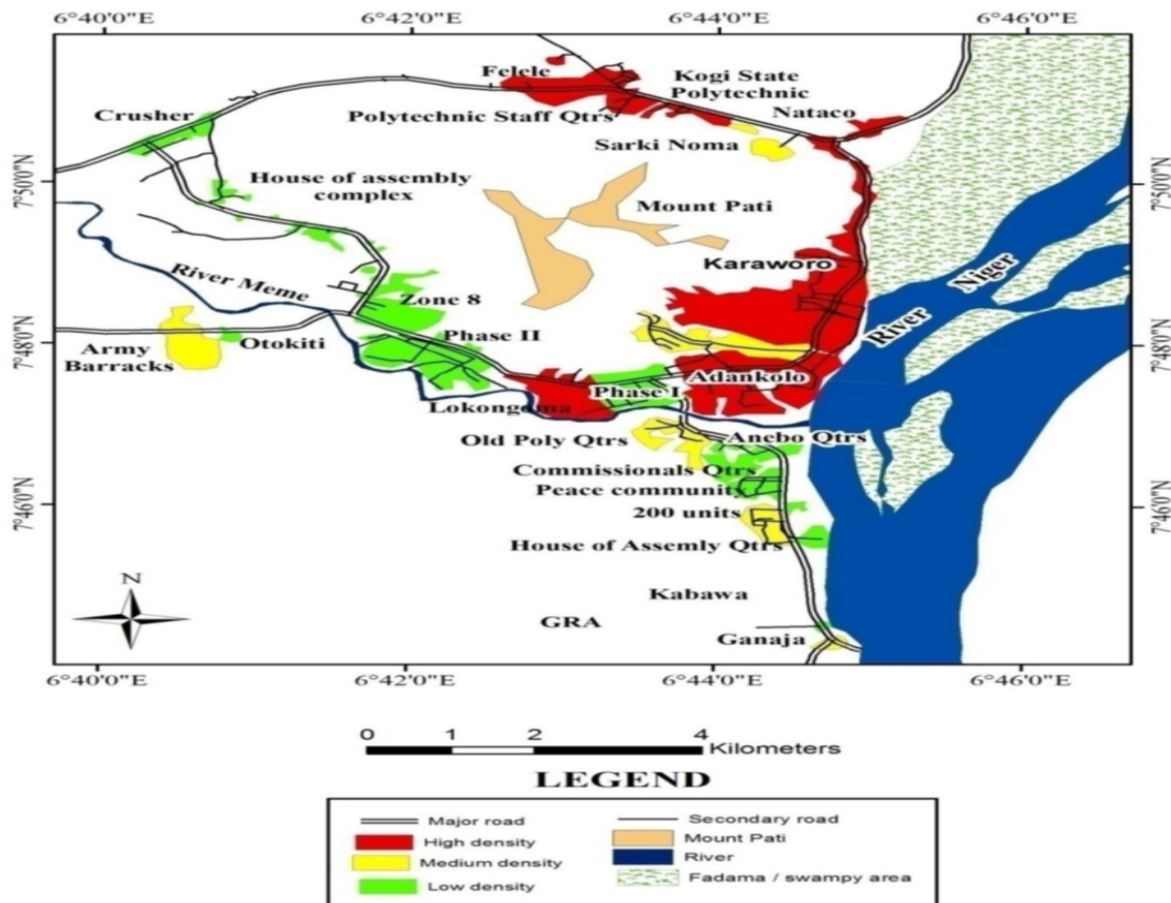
6°40'0"E 6°42'0"E 6°44'0"E 6°46'0"E

Felele
Kogi State Polytechnic
Crusher
Polytechnic Staff Qtrs
Nataco
Sarki Noma
House of assembly complex
Mount Pati
Karaworo
River Niger
River Meme
Zone 8
Phase II
Army Barracks
Otokiti
Adankolo
Phase I
Lokongoma
Old Poly Qtrs
Anebo Qtrs
Commissionals Qtrs
Peace community
200 units
House of Assemly Qtrs
Kabawa
GRA
Ganaja
N

7°50'0"N
7°48'0"N
7°46'0"N

7°50'0"N
7°48'0"N
7°46'0"N

6°40'0"E 6°42'0"E 6°44'0"E 6°46'0"E

0 1 2 4 Kilometers

LEGEND

Major road
Secondary road
High density
Mount Pati
Medium density
River
Low density
Fadama / swampy area